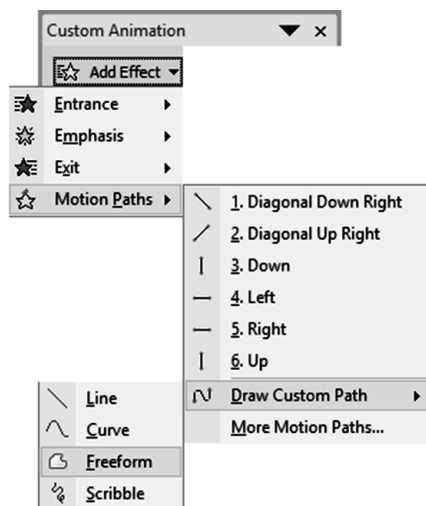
Custom Animation

Add Effect

Entrance

Emphasis

Exit

Motion Paths

1. Diagonal Down Right

2. Diagonal Up Right

3. Down

4. Left

5. Right

6. Up

Draw Custom Path

More Motion Paths...

Line

Curve

Freeform

Scribble